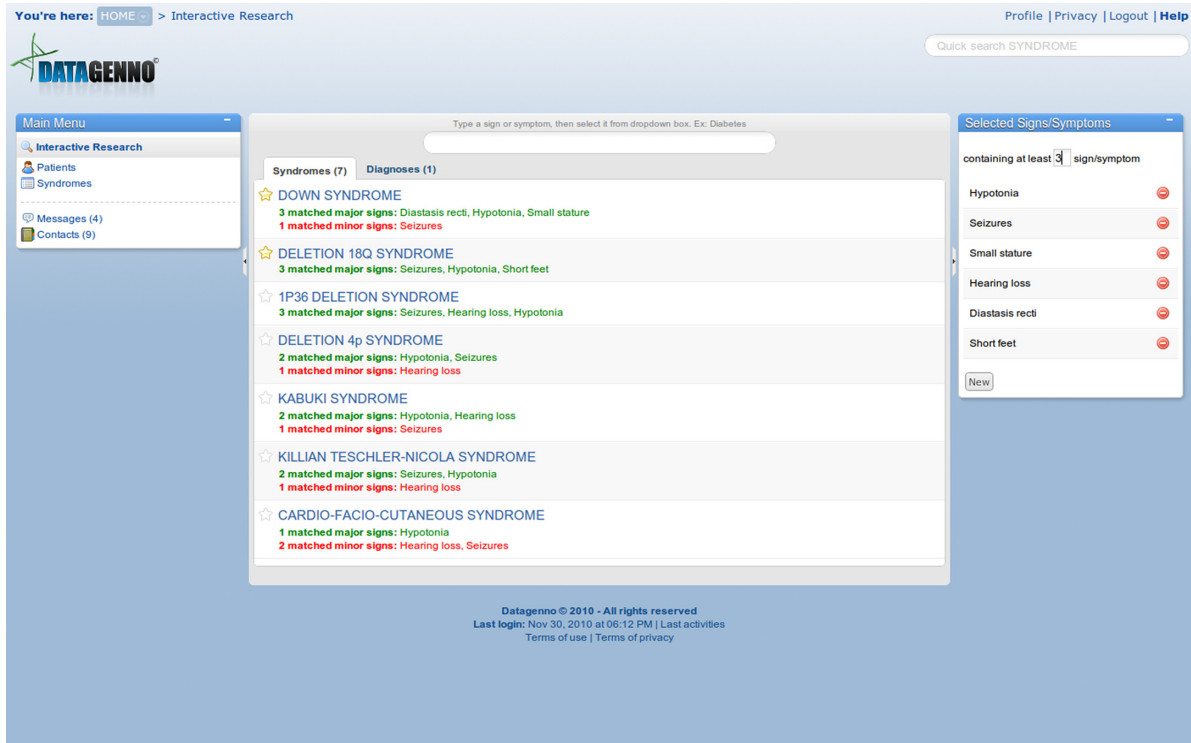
You're here: HOME > Interactive Research

Profile | Privacy | Logout | Help

Quick search SYNDROME

DATAGENNO©

Main Menu

Interactive Research

Patients

Syndromes

Messages (4)

Contacts (9)

Type a sign or symptom, then select it from dropdown box. Ex: Diabetes

Syndromes (7) Diagnoses (1)

DOWN SYNDROME
3 matched major signs: Diastasis recti, Hypotonia, Small stature
1 matched minor signs: Seizures

DELETION 18Q SYNDROME
3 matched major signs: Seizures, Hypotonia, Short feet

1P36 DELETION SYNDROME
3 matched major signs: Seizures, Hearing loss, Hypotonia

DELETION 4p SYNDROME
2 matched major signs: Hypotonia, Seizures
1 matched minor signs: Hearing loss

KABUKI SYNDROME
2 matched major signs: Hypotonia, Hearing loss
1 matched minor signs: Seizures

KILLIAN TESCHLER-NICOLA SYNDROME
2 matched major signs: Seizures, Hypotonia
1 matched minor signs: Hearing loss

CARDIO-FACIO-CUTANEOUS SYNDROME
1 matched major signs: Hypotonia
2 matched minor signs: Hearing loss, Seizures

Selected Signs/Symptoms

containing at least 3 sign/symptom

Hypotonia

Seizures

Small stature

Hearing loss

Diastasis recti

Short feet

New

Datagenno © 2010 - All rights reserved
Last login: Nov 30, 2010 at 06:12 PM | Last activities
Terms of use | Terms of privacy